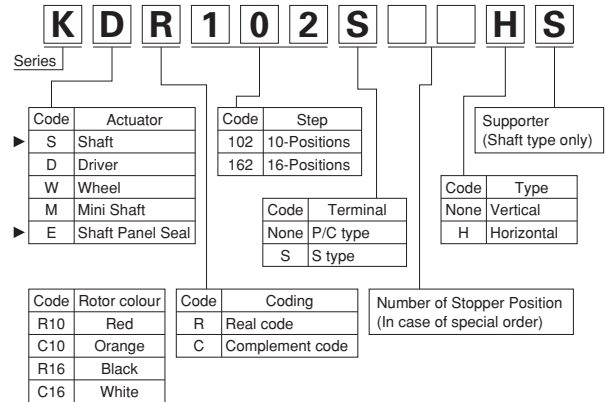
K D R 1 0 2 S H S

Series

| Code | Actuator |
|---|---|
| ► S | Shaft |
| D | Driver |
| W | Wheel |
| M | Mini Shaft |
| ► E | Shaft Panel Seal |

| Code | Step |
|---|---|
| 102 | 10-Positions |
| 162 | 16-Positions |

| Code | Terminal |
|---|---|
| None | P/C type |
| S | S type |

Supporter (Shaft type only)

| Code | Type |
|---|---|
| None | Vertical |
| H | Horizontal |

| Code | Rotor colour |
|---|---|
| R10 | Red |
| C10 | Orange |
| R16 | Black |
| C16 | White |

| Code | Coding |
|---|---|
| R | Real code |
| C | Complement code |

Number of Stopper Position (In case of special order)